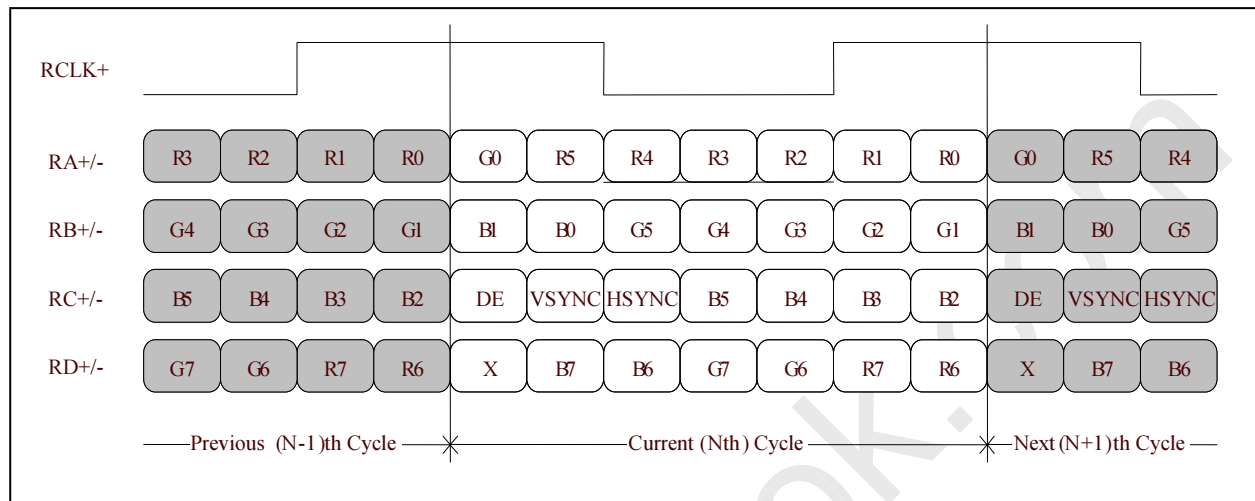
RCLK+

| | | | | | | | | | | | | | | |
|---|---|---|---|---|---|---|---|---|---|---|---|---|---|---|
| RA+/- | R3 | R2 | R1 | R0 | G0 | R5 | R4 | R3 | R2 | R1 | R0 | G0 | R5 | R4 |
| RB+/- | G4 | G3 | G2 | G1 | B1 | B0 | G5 | G4 | G3 | G2 | G1 | B1 | B0 | G5 |
| RC+/- | B5 | B4 | B3 | B2 | DE | VSYNC | HSYNC | B5 | B4 | B3 | B2 | DE | VSYNC | HSYNC |
| RD+/- | G7 | G6 | R7 | R6 | X | B7 | B6 | G7 | G6 | R7 | R6 | X | B7 | B6 |

Previous (N-1)th Cycle
Current (Nth) Cycle
Next (N+1)th Cycle